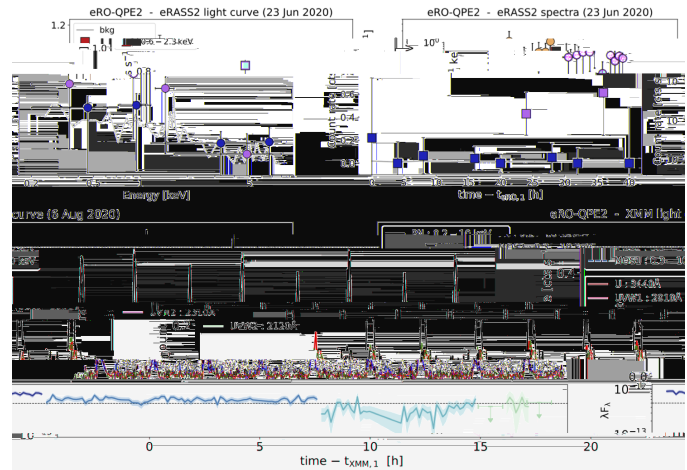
eRO-QPE2 - eRASS2 light curve (23 Jun 2020)

eRO-QPE2 - eRASS2 spectra (23 Jun 2020)

1.2

bkg

$10^0$

Energy [keV]

time − $t_{eRO,1}$ [h]

count rate

curve (6 Aug 2020)

eRO-QPE2 - XMM light

U : 344nm

UVW1 : 291nm

UVM2 : 231nm

UVW2 : 212nm

0

5

10

15

20

time − $t_{XMM,1}$ [h]